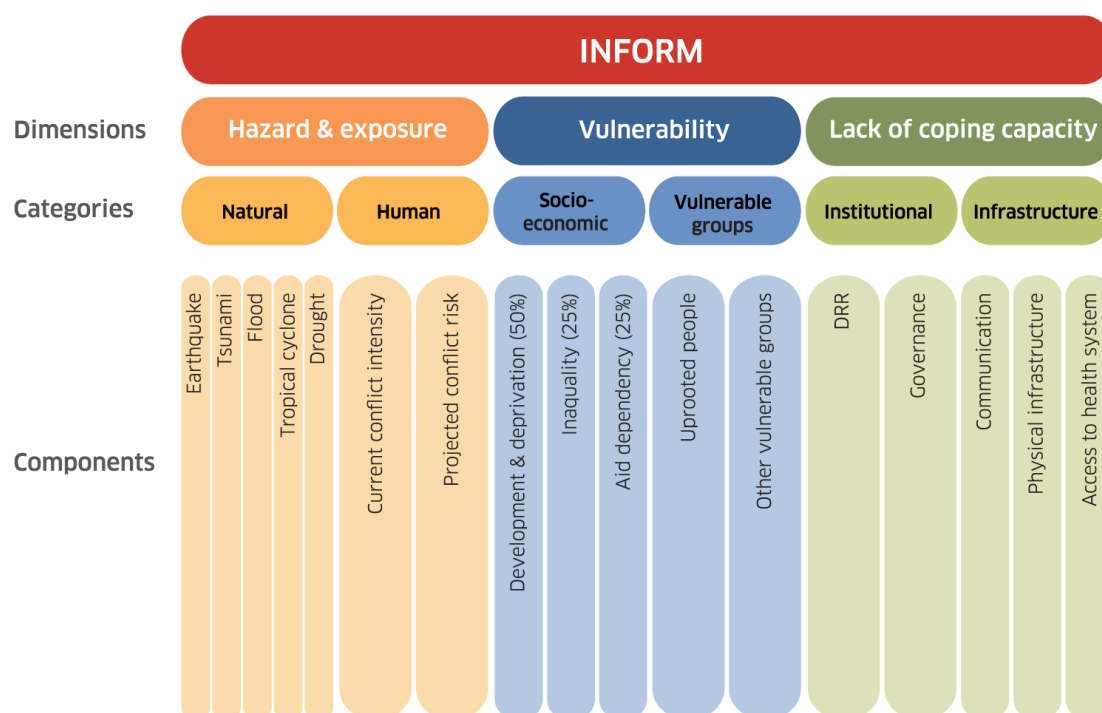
INFORM

Dimensions
Hazard & exposure
Vulnerability
Lack of coping capacity

Categories
Natural
Human
Socio-economic
Vulnerable groups
Institutional
Infrastructure

Components
Earthquake
Tsunami
Flood
Tropical cyclone
Drought
Current conflict intensity
Projected conflict risk
Development & deprivation (50%)
Inaquality (25%)
Aid dependency (25%)
Uprooted people
Other vulnerable groups
DRR
Governance
Communication
Physical infrastructure
Access to health system